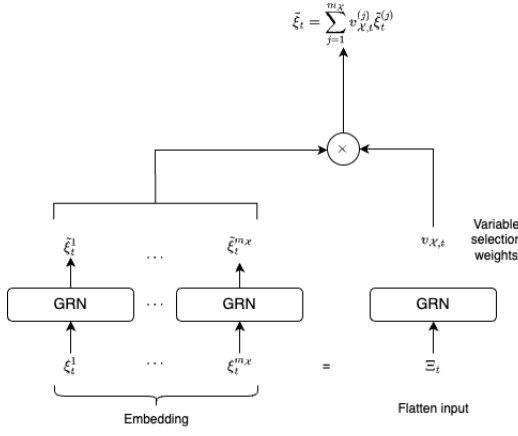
$\tilde{\xi}_t = \sum_{j=1}^{m_{\mathcal{X}}} v_{\mathcal{X},t}^{(j)} \tilde{\xi}_t^{(j)}$

$\times$

$\tilde{\xi}_t^1$ $\cdots$ $\tilde{\xi}_t^{m_{\mathcal{X}}}$

$v_{\mathcal{X},t}$

Variable selection weights

GRN $\cdots$ GRN

GRN

$\xi_t^1$ $\cdots$ $\xi_t^{m_{\mathcal{X}}}$

=

$\Xi_t$

Embedding

Flatten input